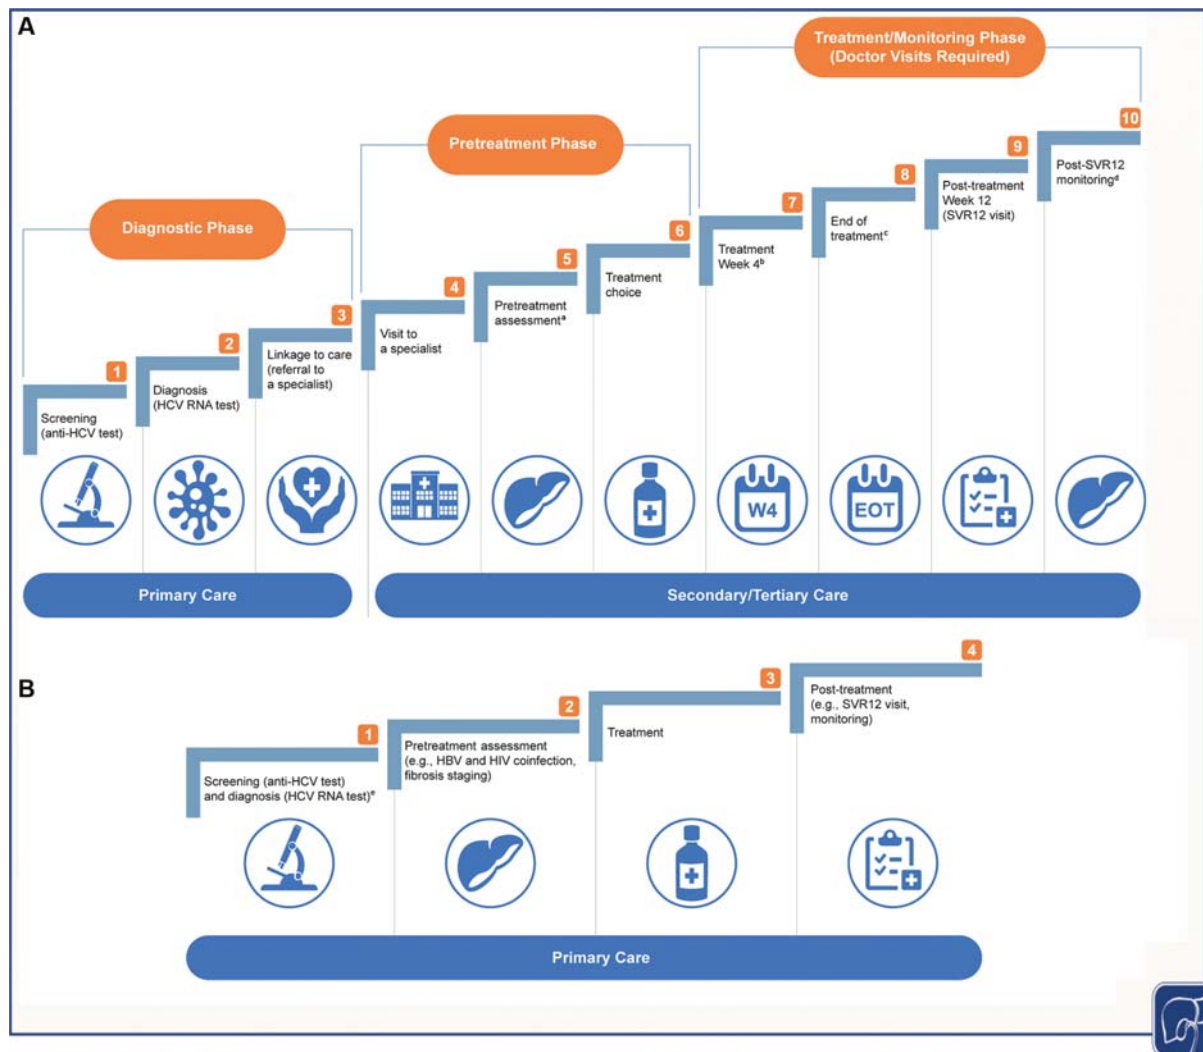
A

Treatment/Monitoring Phase (Doctor Visits Required)

Pretreatment Phase

Diagnostic Phase

1 Screening (anti-HCV test)

2 Diagnosis (HCV RNA test)

3 Linkage to care (referral to a specialist)

4 Visit to a specialist

5 Pretreatment assessment$^a$

6 Treatment choice

7 Treatment Week 4$^b$

8 End of treatment$^c$

9 Post-treatment Week 12 (SVR12 visit)

10 Post-SVR12 monitoring$^d$

W4

EOT

Primary Care

Secondary/Tertiary Care

B

1 Screening (anti-HCV test) and diagnosis (HCV RNA test)$^e$

2 Pretreatment assessment (e.g., HBV and HIV coinfection, fibrosis staging)

3 Treatment

4 Post-treatment (e.g., SVR12 visit, monitoring)

Primary Care